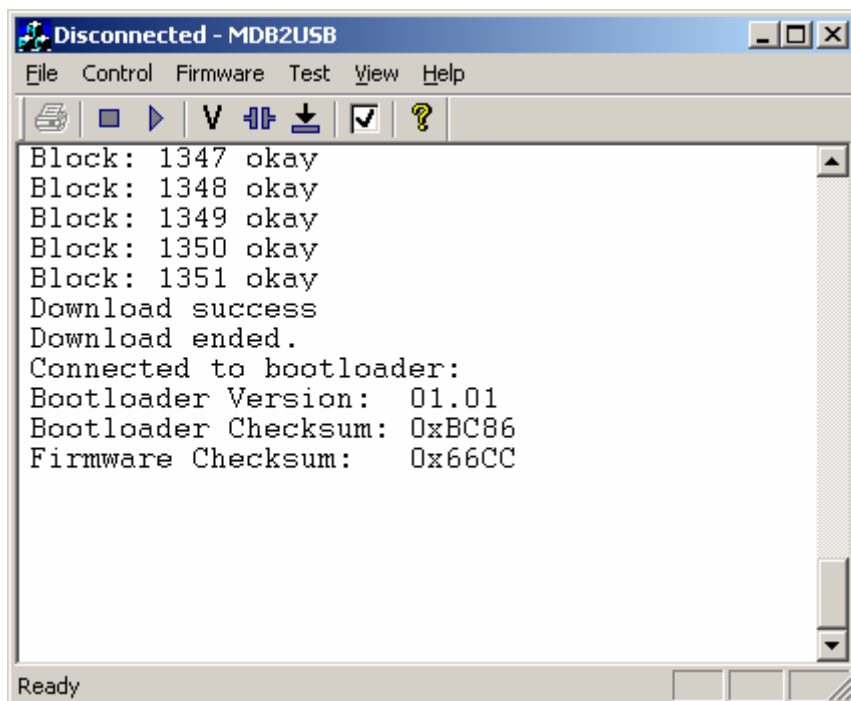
Disconnected - MDB2USB

File Control Firmware Test View Help

V ?

Block: 1347 okay
Block: 1348 okay
Block: 1349 okay
Block: 1350 okay
Block: 1351 okay
Download success
Download ended.
Connected to bootloader:
Bootloader Version: 01.01
Bootloader Checksum: 0xBC86
Firmware Checksum: 0x66CC

Ready